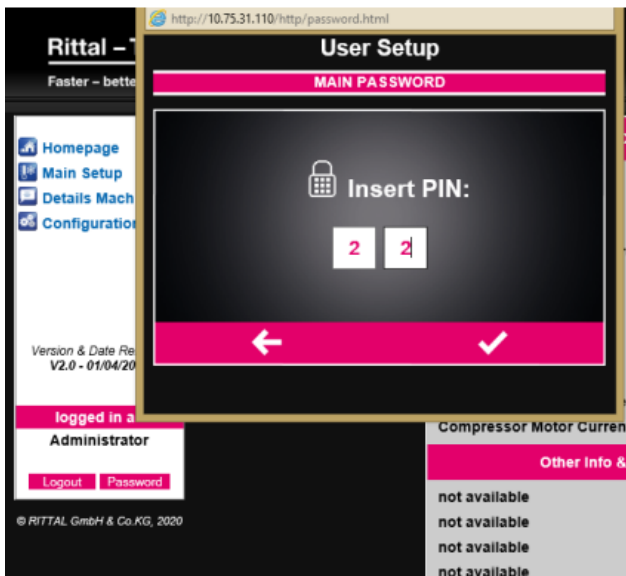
http://10.75.31.110/http/password.html

Rittal – T

Faster – bette

Homepage
Main Setup
Details Mach
Configuration

Version & Date Re
V2.0 - 01/04/20

logged in a
Administrator

Logout
Password

© RITTAL GmbH & Co.KG, 2020

User Setup

MAIN PASSWORD

Insert PIN:

2
2

←
✓

Compressor Motor Curren

Other Info &

not available
not available
not available
not available